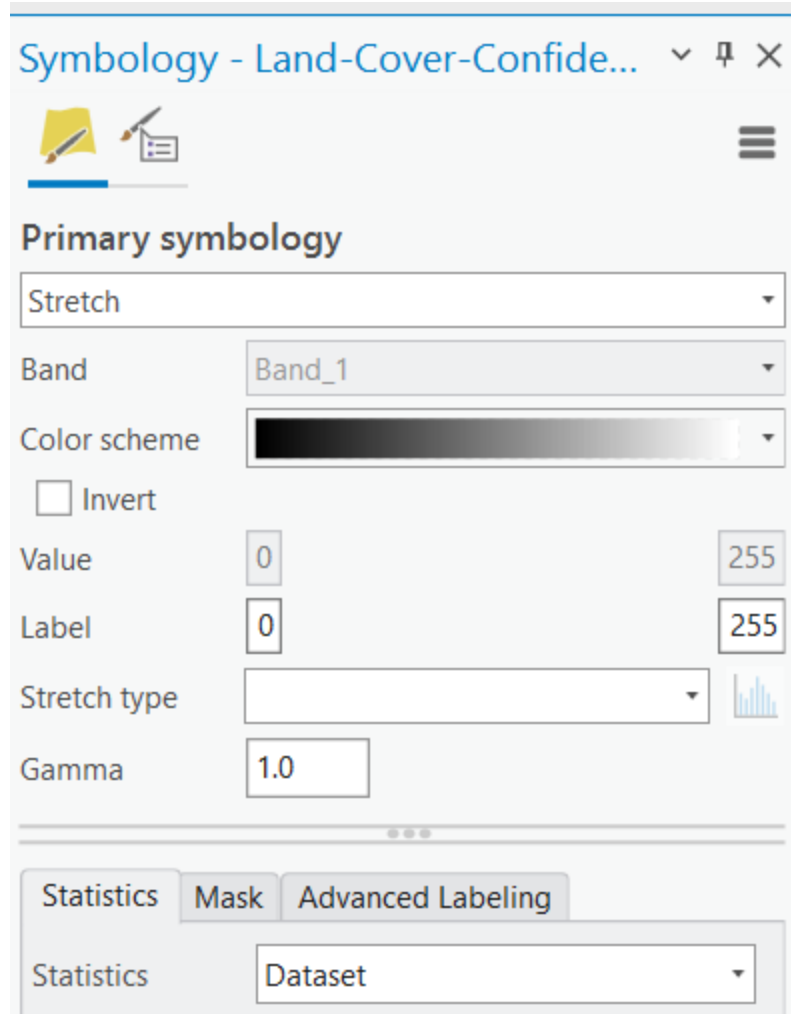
Symbology - Land-Cover-Confide...

Primary symbology

Stretch

Band Band_1

Color scheme

Invert

Value 0 255

Label 0 255

Stretch type

Gamma 1.0

Statistics Mask Advanced Labeling

Statistics Dataset